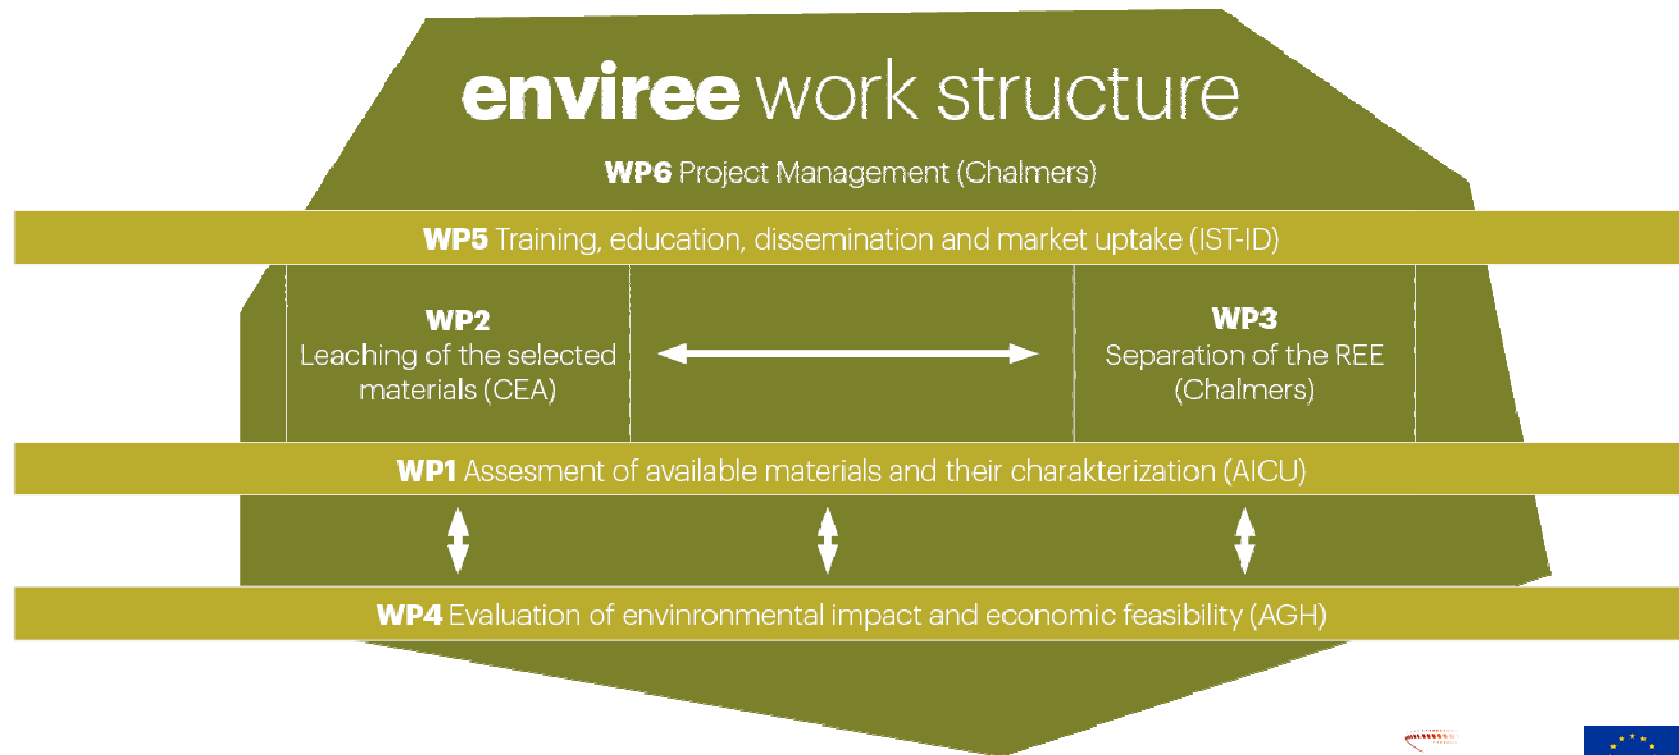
enviree work structure

WP6 Project Management (Chalmers)

WP5 Training, education, dissemination and market uptake (IST-ID)

WP2
Leaching of the selected materials (CEA)

WP3
Separation of the REE (Chalmers)

WP1 Assesment of available materials and their charakterization (AICU)

WP4 Evaluation of envinronmental impact and economic feasibility (AGH)